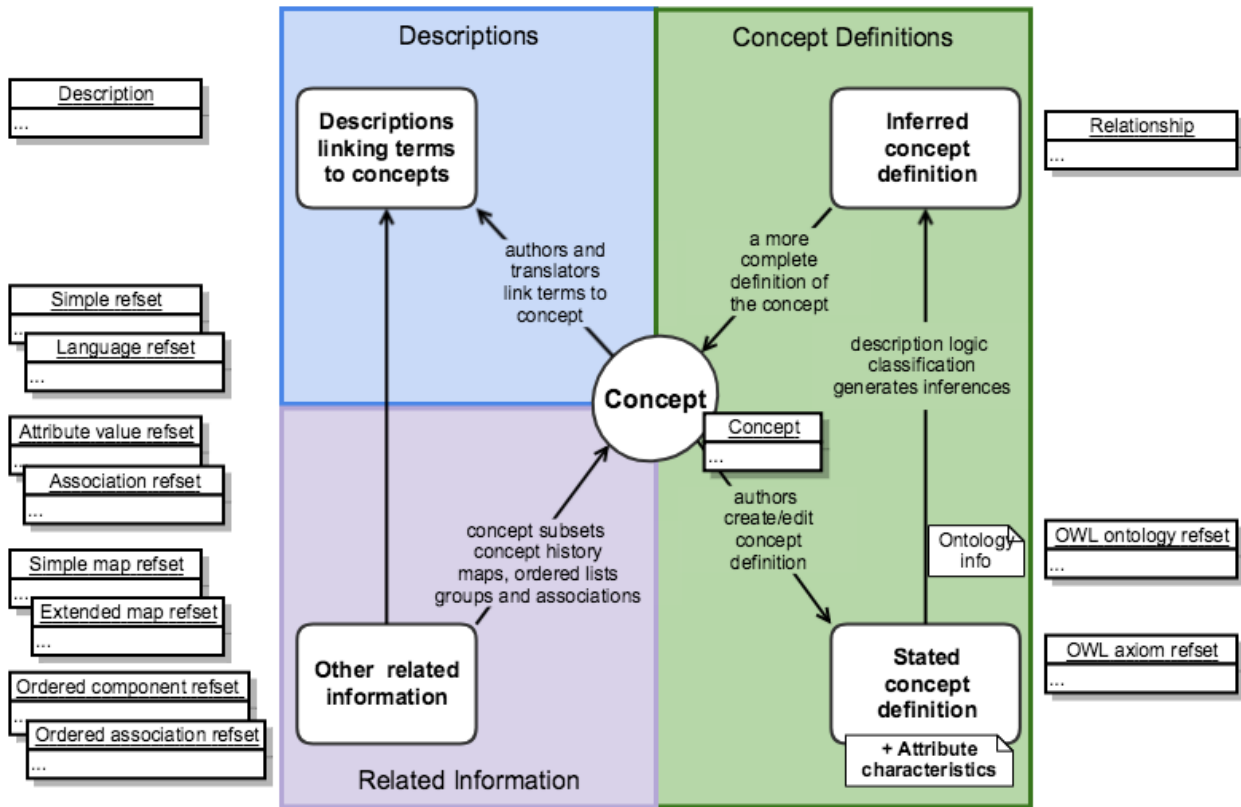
Description
...

Simple refset
...
Language refset
...

Attribute value refset
...
Association refset
...

Simple map refset
...
Extended map refset
...

Ordered component refset
...
Ordered association refset
...

Descriptions

Descriptions linking terms to concepts

authors and translators link terms to concept

Concept Definitions

Inferred concept definition

a more complete definition of the concept

description logic classification generates inferences

Relationship
...

Concept

Concept
...

authors create/edit concept definition

Ontology info

OWL ontology refset
...

OWL axiom refset
...

Stated concept definition

+ Attribute characteristics

concept subsets concept history maps, ordered lists groups and associations

Other related information

Related Information